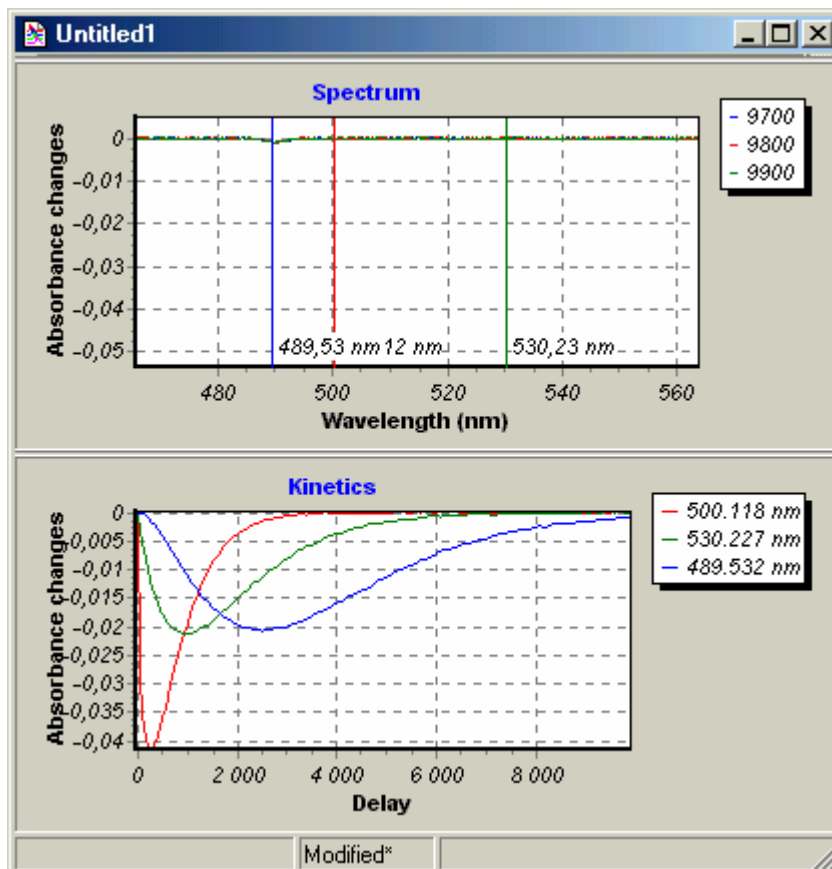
Untitled1

Spectrum

Absorbance changes

0
-0,01
-0,02
-0,03
-0,04
-0,05

489,53 nm 12 nm 530,23 nm

480 500 520 540 560

Wavelength (nm)

9700
9800
9900

Kinetics

Absorbance changes

0
-0,005
-0,01
-0,015
-0,02
-0,025
-0,03
-0,035
-0,04

0 2 000 4 000 6 000 8 000

Delay

500.118 nm
530.227 nm
489.532 nm

Modified*